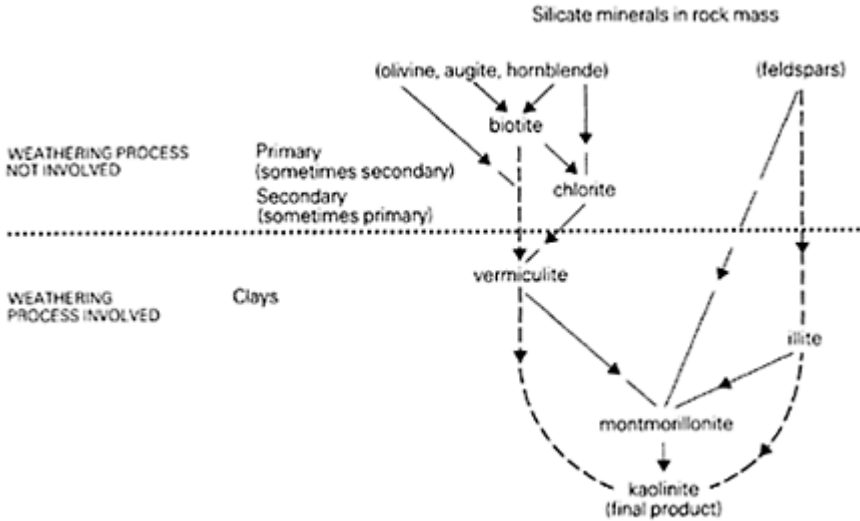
Silicate minerals in rock mass

(olivine, augite, hornblende)

(feldspars)

biotite

WEATHERING PROCESS NOT INVOLVED

Primary (sometimes secondary)

Secondary (sometimes primary)

chlorite

vermiculite

WEATHERING PROCESS INVOLVED

Clays

illite

montmorillonite

kaolinite (final product)